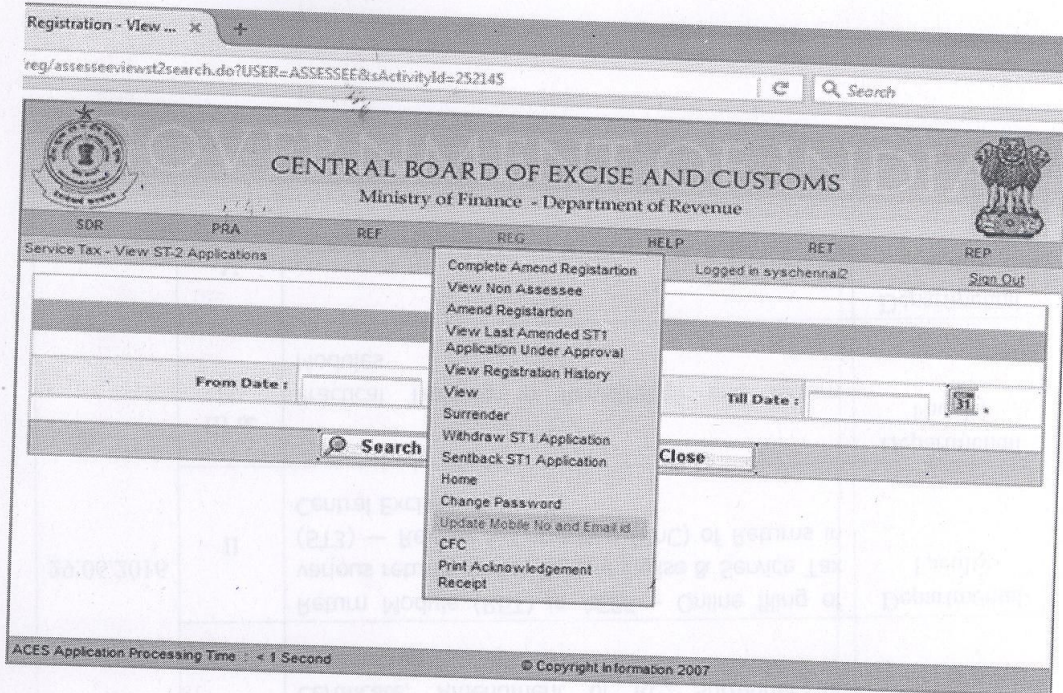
Registration - View ... ×

/reg/assesseeviewst2search.do?USER=ASSESSEE&sActivityId=252145

Search

CENTRAL BOARD OF EXCISE AND CUSTOMS
Ministry of Finance - Department of Revenue

SDR PRA REF REG HELP RET REP

Service Tax - View ST-2 Applications

Logged in syschennai2 Sign Out

Complete Amend Registartion
View Non Assessee
Amend Registartion
View Last Amended ST1 Application Under Approval
View Registration History
View
Surrender
Withdraw ST1 Application
Sentback ST1 Application
Home
Change Password
Update Mobile No and Email id
CFC
Print Acknowledgement Receipt

From Date :

Till Date :

31

Search

Close

ACES Application Processing Time : < 1 Second

© Copyright Information 2007